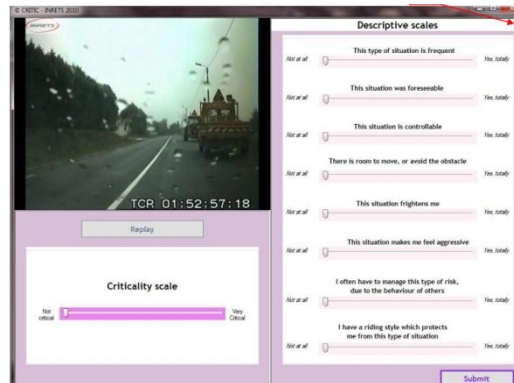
© CRITIC - INRETS 2010

TCR 01:52:57:18

Replay

Criticality scale

Not critical

Very Critical

Descriptive scales

This type of situation is frequent
Not at all
Yes, totally

This situation was foreseeable
Not at all
Yes, totally

This situation is controllable
Not at all
Yes, totally

There is room to move, or avoid the obstacle
Not at all
Yes, totally

This situation frightens me
Not at all
Yes, totally

This situation makes me feel aggressive
Not at all
Yes, totally

I often have to manage this type of risk, due to the behaviour of others
Not at all
Yes, totally

I have a riding style which protects me from this type of situation
Not at all
Yes, totally

Submit